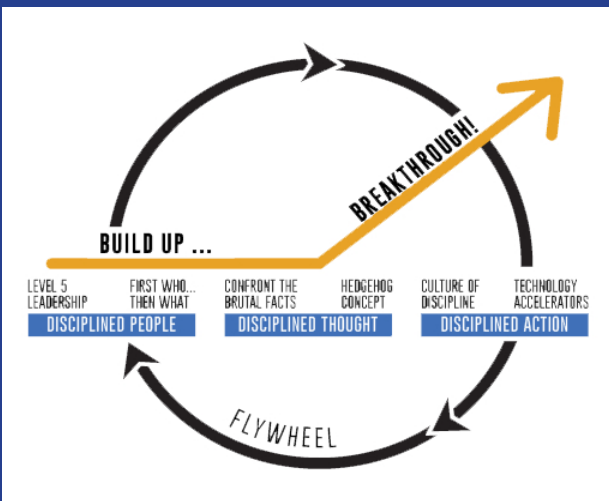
BREAKTHROUGH!

BUILD UP ...

LEVEL 5 LEADERSHIP

FIRST WHO... THEN WHAT

DISCIPLINED PEOPLE

CONFRONT THE BRUTAL FACTS

HEDGEHOG CONCEPT

DISCIPLINED THOUGHT

CULTURE OF DISCIPLINE

TECHNOLOGY ACCELERATORS

DISCIPLINED ACTION

FLYWHEEL